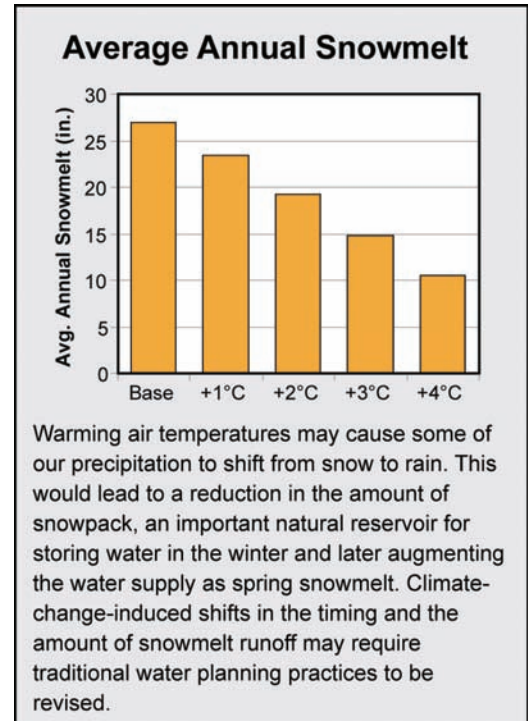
Average Annual Snowmelt

Avg. Annual Snowmelt (in.)

30
25
20
15
10
5
0

Base +1°C +2°C +3°C +4°C

Warming air temperatures may cause some of our precipitation to shift from snow to rain. This would lead to a reduction in the amount of snowpack, an important natural reservoir for storing water in the winter and later augmenting the water supply as spring snowmelt. Climate-change-induced shifts in the timing and the amount of snowmelt runoff may require traditional water planning practices to be revised.